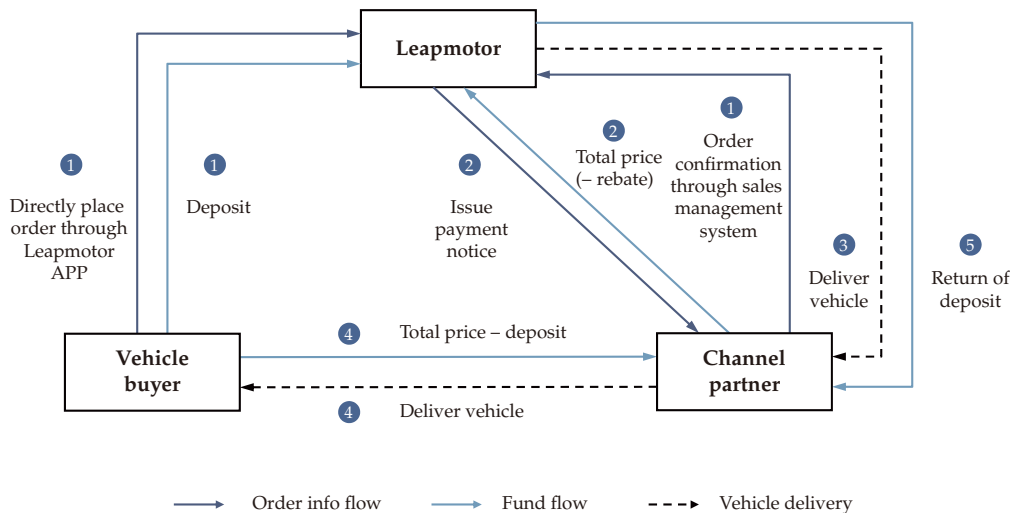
Leapmotor

1
Directly place order through Leapmotor APP

1
Deposit

2
Issue payment notice

2
Total price (– rebate)

1
Order confirmation through sales management system

3
Deliver vehicle

5
Return of deposit

Vehicle buyer

4
Total price – deposit

Channel partner

4
Deliver vehicle

Order info flow
Fund flow
Vehicle delivery